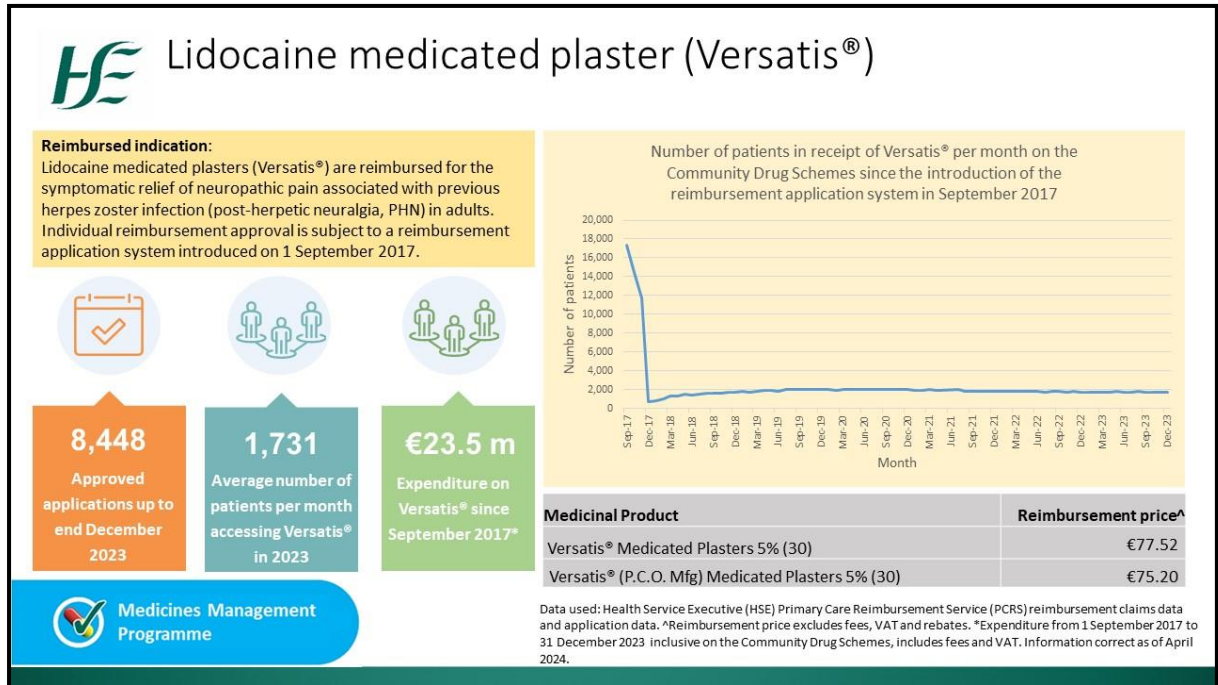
HSE Lidocaine medicated plaster (Versatis®)

**Reimbursed indication**:
Lidocaine medicated plasters (Versatis®) are reimbursed for the symptomatic relief of neuropathic pain associated with previous herpes zoster infection (post-herpetic neuralgia, PHN) in adults. Individual reimbursement approval is subject to a reimbursement application system introduced on 1 September 2017.

8,448
Approved applications up to end December 2023

1,731
Average number of patients per month accessing Versatis® in 2023

€23.5 m
Expenditure on Versatis® since September 2017*

Medicines Management Programme

Number of patients in receipt of Versatis® per month on the Community Drug Schemes since the introduction of the reimbursement application system in September 2017

Number of patients
20,000
18,000
16,000
14,000
12,000
10,000
8,000
6,000
4,000
2,000
0

Sep-17 Dec-17 Mar-18 Jun-18 Sep-18 Dec-18 Mar-19 Jun-19 Sep-19 Dec-19 Mar-20 Jun-20 Sep-20 Dec-20 Mar-21 Jun-21 Sep-21 Dec-21 Mar-22 Jun-22 Sep-22 Dec-22 Mar-23 Jun-23 Sep-23 Dec-23
Month

| Medicinal Product | Reimbursement price^ |
|---|---|
| Versatis® Medicated Plasters 5% (30) | €77.52 |
| Versatis® (P.C.O. Mfg) Medicated Plasters 5% (30) | €75.20 |

Data used: Health Service Executive (HSE) Primary Care Reimbursement Service (PCRS) reimbursement claims data and application data. ^Reimbursement price excludes fees, VAT and rebates. *Expenditure from 1 September 2017 to 31 December 2023 inclusive on the Community Drug Schemes, includes fees and VAT. Information correct as of April 2024.